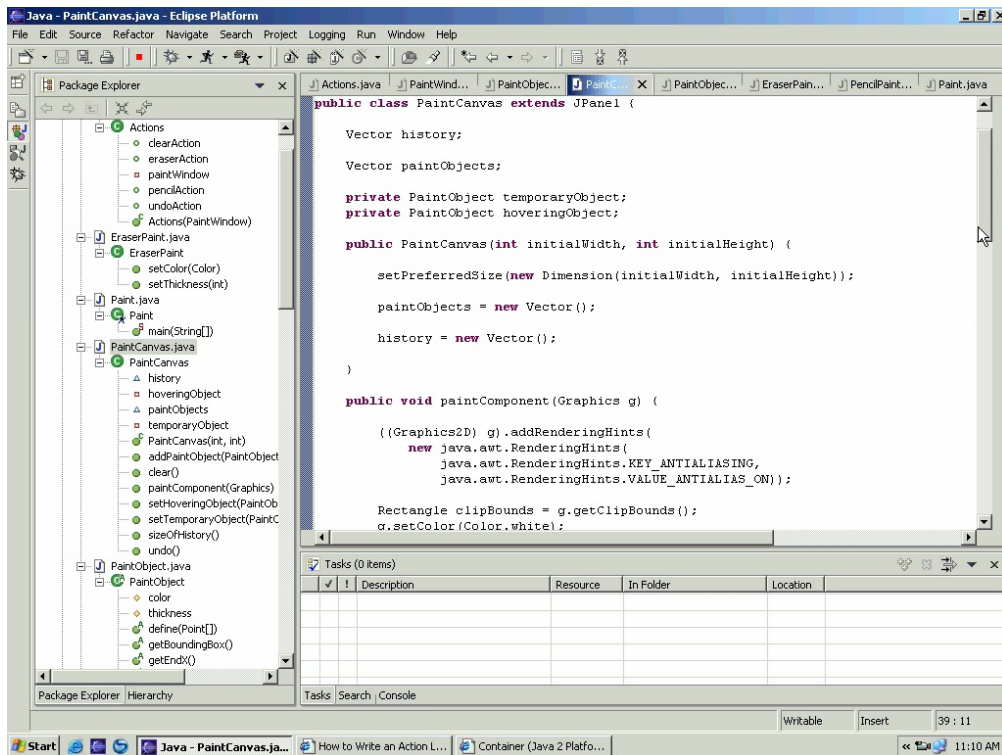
Java - PaintCanvas.java - Eclipse Platform

File Edit Source Refactor Navigate Search Project Logging Run Window Help

Package Explorer

Actions
clearAction
eraserAction
paintWindow
pencilAction
undoAction
Actions(PaintWindow)
EraserPaint.java
EraserPaint
setColor(Color)
setThickness(int)
Paint.java
Paint
main(String[])
PaintCanvas.java
PaintCanvas
history
hoveringObject
paintObjects
temporaryObject
PaintCanvas(int, int)
addPaintObject(PaintObject
clear()
paintComponent(Graphics)
setHoveringObject(PaintOb
setTemporaryObject(PaintC
sizeOfHistory()
undo()
PaintObject.java
PaintObject
color
thickness
define(Point[])
getBoundingBox()
getEndX()

Package Explorer | Hierarchy

Actions.java | PaintWind... | PaintObjec... | PaintC... | PaintObjec... | EraserPain... | PencilPaint... | Paint.java

public class PaintCanvas extends JPanel {

Vector history;

Vector paintObjects;

private PaintObject temporaryObject;
private PaintObject hoveringObject;

public PaintCanvas(int initialWidth, int initialHeight) {

setPreferredSize(new Dimension(initialWidth, initialHeight));

paintObjects = new Vector();

history = new Vector();

}

public void paintComponent(Graphics g) {

((Graphics2D) g).addRenderingHints(
new java.awt.RenderingHints(
java.awt.RenderingHints.KEY_ANTIALIASING,
java.awt.RenderingHints.VALUE_ANTIALIAS_ON));

Rectangle clipBounds = g.getClipBounds();
g.setColor(Color.white);

Tasks (0 items)

| ✓ | ! | Description | Resource | In Folder | Location |
|---|---|---|---|---|---|

Tasks | Search | Console

Writable | Insert | 39 : 11

Start | Java - PaintCanvas.ja... | How to Write an Action L... | Container (Java 2 Platfo... | 11:10 AM